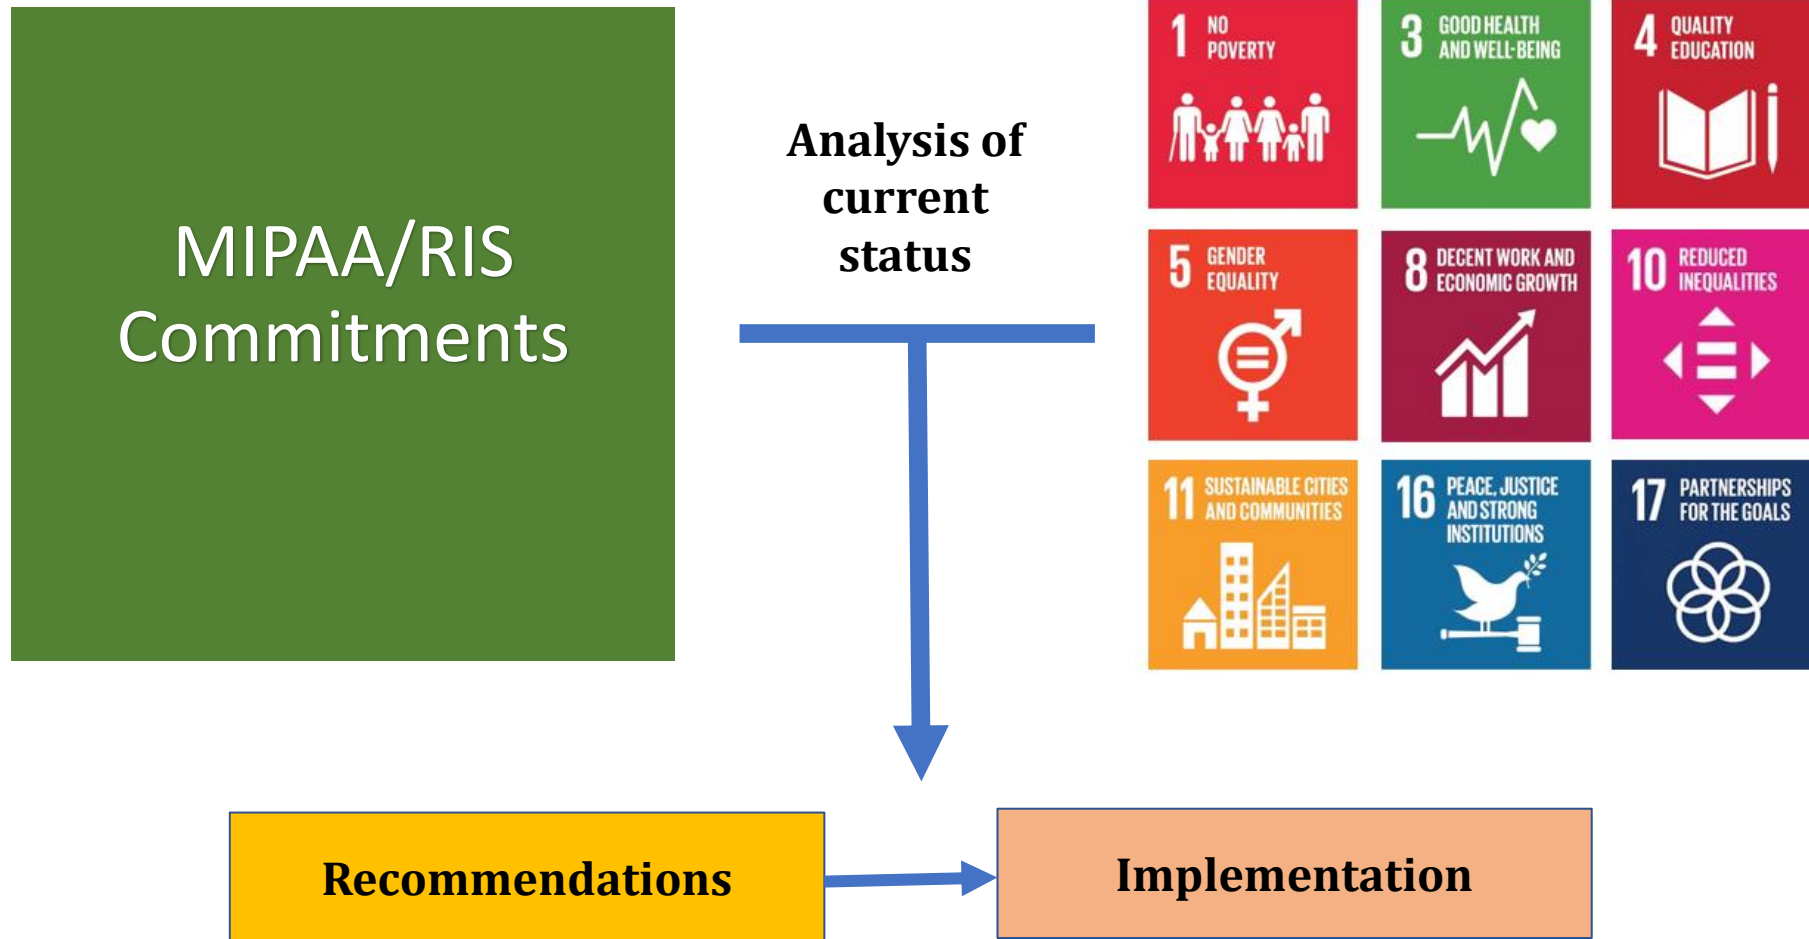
MIPAA/RIS Commitments

Analysis of current status

1 NO POVERTY

3 GOOD HEALTH AND WELL-BEING

4 QUALITY EDUCATION

5 GENDER EQUALITY

8 DECENT WORK AND ECONOMIC GROWTH

10 REDUCED INEQUALITIES

11 SUSTAINABLE CITIES AND COMMUNITIES

16 PEACE, JUSTICE AND STRONG INSTITUTIONS

17 PARTNERSHIPS FOR THE GOALS

Recommendations

Implementation